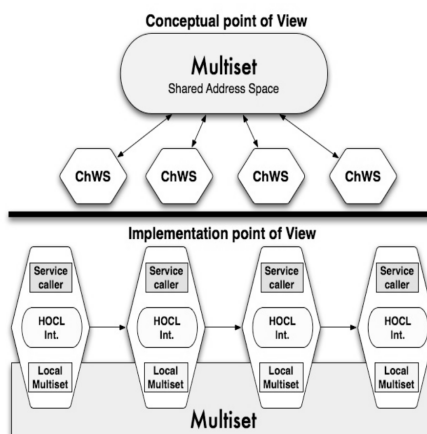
Conceptual point of View

Multiset
Shared Address Space

ChWS

ChWS

ChWS

ChWS

Implementation point of View

Service caller

HOCL Int.

Local Multiset

Service caller

HOCL Int.

Local Multiset

Service caller

HOCL Int.

Local Multiset

Service caller

HOCL Int.

Local Multiset

Multiset